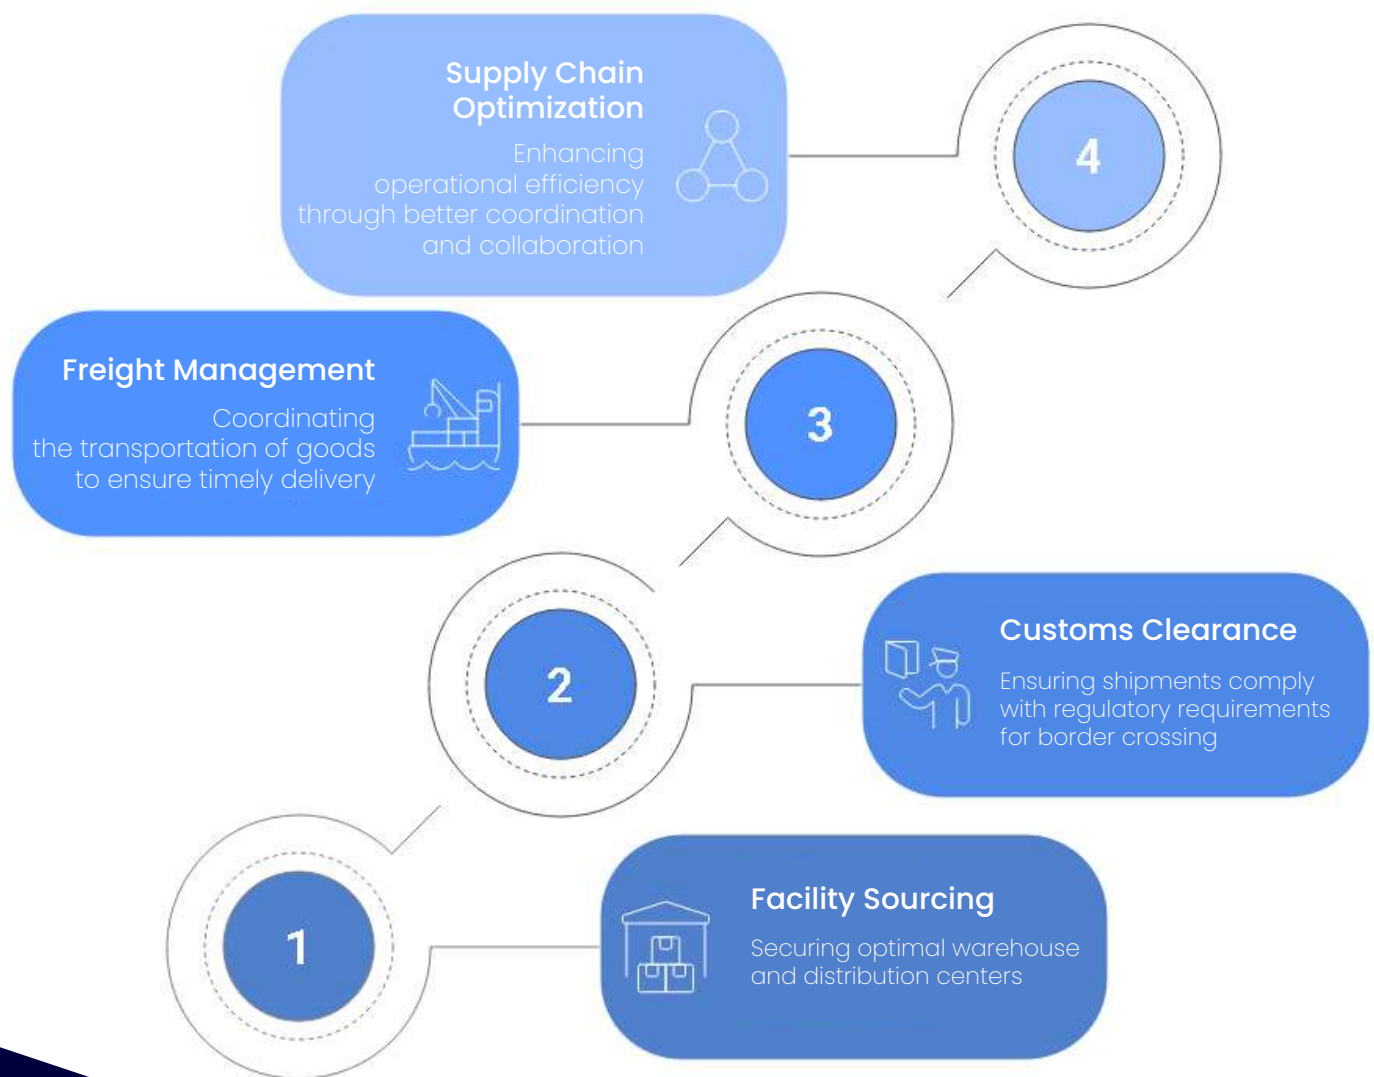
Supply Chain Optimization

Enhancing operational efficiency through better coordination and collaboration

4

Freight Management

Coordinating the transportation of goods to ensure timely delivery

3

2

Customs Clearance

Ensuring shipments comply with regulatory requirements for border crossing

1

Facility Sourcing

Securing optimal warehouse and distribution centers